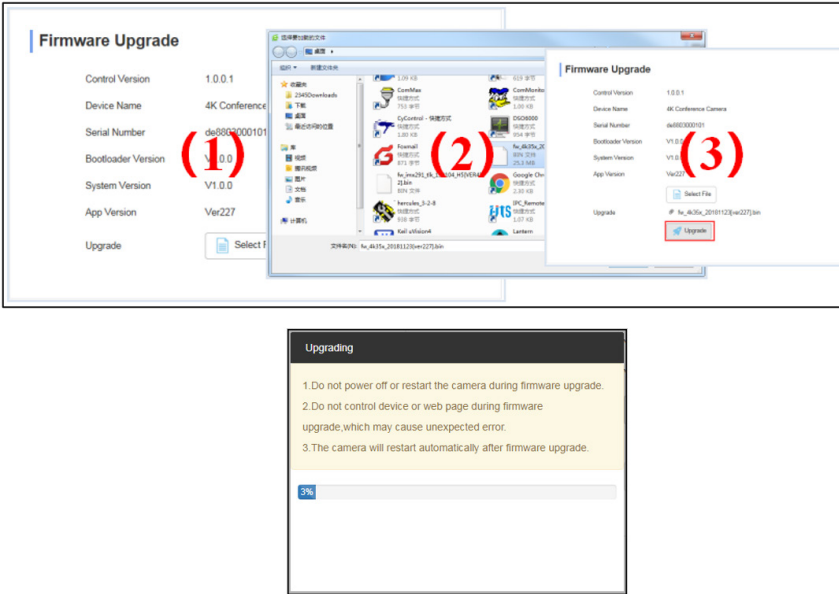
Firmware Upgrade

Control Version 1.0.0.1
Device Name 4K Conference
Serial Number de8803000101
Bootloader Version V1.0.0
System Version V1.0.0
App Version Ver227
Upgrade Select F

(1)

选择要加载的文件
桌面
组织 新建文件夹
收藏夹
2345Downloads
下载
桌面
最近访问的位置
库
视频
图片
文档
音乐
计算机
ComMax 快捷方式 755 字节
CyControl - 快捷方式 1.80 KB
Foxmail 快捷方式 871 字节
fw_imx291_tlk_20180104_H5(VERA 2].bin 80% 文件
hercules_3-2-8 快捷方式 536 字节
Keil uVision4
ComMonitor 快捷方式 1.95 KB
DSO8000 快捷方式 954 字节
fw_4k35x_2 80% 文件 25.3 MB
Google Chr 快捷方式 2.30 KB
IPC_Remote 快捷方式 1.07 KB
Lantern
文件名(N): fw_4k35x_20181123[ver227].bin

(2)

Firmware Upgrade

Control Version 1.0.0.1
Device Name 4K Conference Camera
Serial Number de8803000101
Bootloader Version V1.0.0
System Version V1.0.0
App Version Ver227
Select File
Upgrade fw_4k35x_20181123[ver227].bin
Upgrade

(3)

Upgrading

1.Do not power off or restart the camera during firmware upgrade.
2.Do not control device or web page during firmware upgrade,which may cause unexpected error.
3.The camera will restart automatically after firmware upgrade.

3%